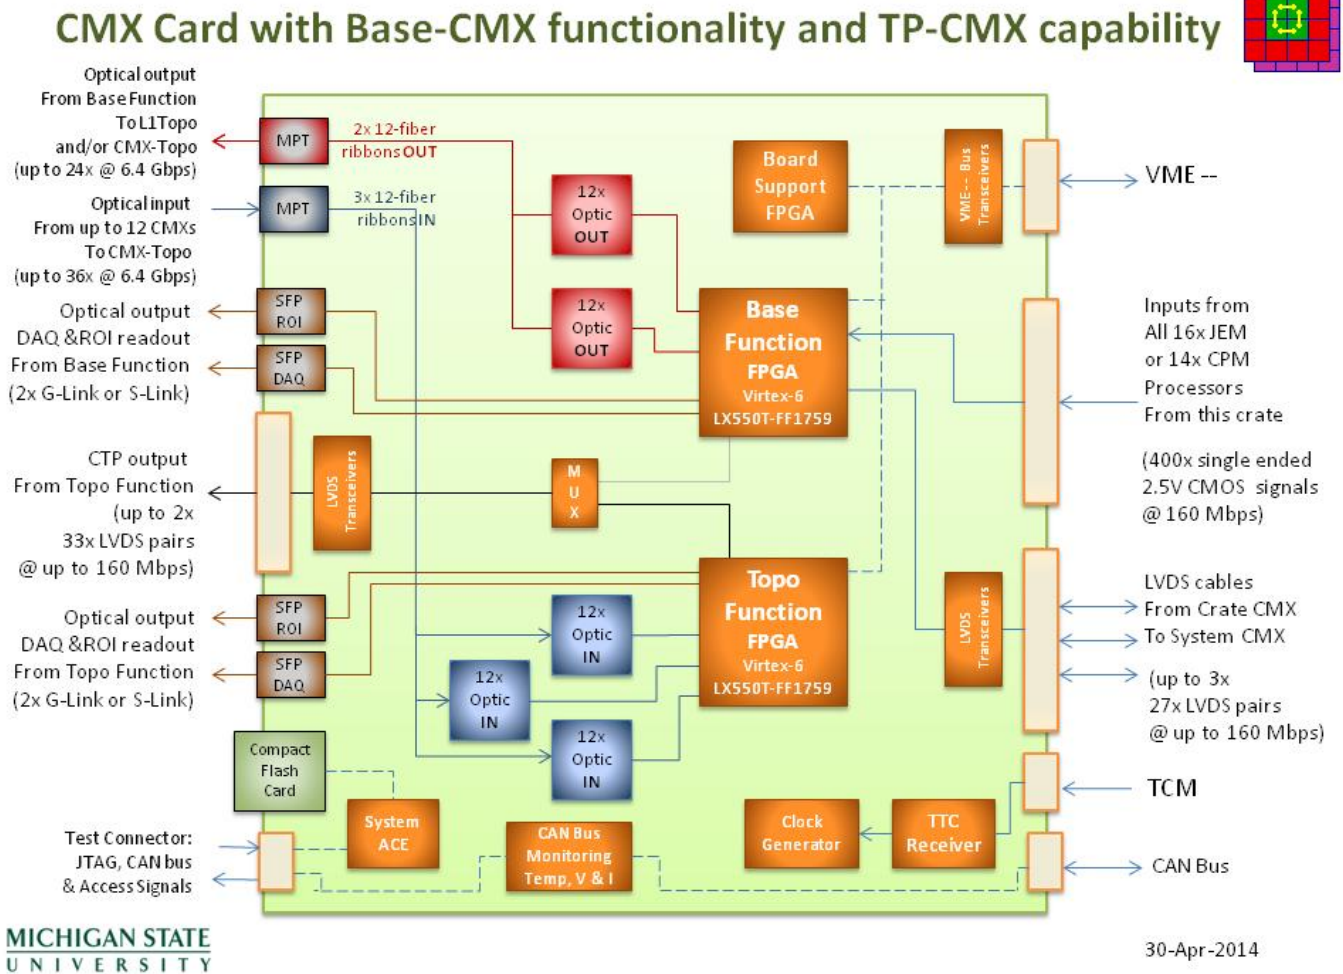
CMX Card with Base-CMX functionality and TP-CMX capability

Optical output
From Base Function
To L1Topo
and/or CMX-Topo
(up to 24x @ 6.4 Gbps)

Optical input
From up to 12 CMXs
To CMX-Topo
(up to 36x @ 6.4 Gbps)

Optical output
DAQ &ROI readout
From Base Function
(2x G-Link or S-Link)

CTP output
From Topo Function
(up to 2x
33x LVDS pairs
@ up to 160 Mbps)

Optical output
DAQ &ROI readout
From Topo Function
(2x G-Link or S-Link)

Test Connector:
JTAG, CAN bus
& Access Signals

MPT

2x 12-fiber
ribbons OUT

MPT

3x 12-fiber
ribbons IN

12x
Optic
OUT

12x
Optic
OUT

Board
Support
FPGA

VME-- Bus
Transceivers

SFP
ROI

SFP
DAQ

Base
Function
FPGA
Virtex-6
LX550T-FF1759

LVDS
Transceivers

M
U
X

SFP
ROI

SFP
DAQ

12x
Optic
IN

12x
Optic
IN

12x
Optic
IN

Topo
Function
FPGA
Virtex-6
LX550T-FF1759

LVDS
Transceivers

Compact
Flash
Card

System
ACE

CAN Bus
Monitoring
Temp, V & I

Clock
Generator

TTC
Receiver

VME --

Inputs from
All 16x JEM
or 14x CPM
Processors
From this crate

(400x single ended
2.5V CMOS signals
@ 160 Mbps)

LVDS cables
From Crate CMX
To System CMX

(up to 3x
27x LVDS pairs
@ up to 160 Mbps)

TCM

CAN Bus

MICHIGAN STATE
UNIVERSITY

30-Apr-2014